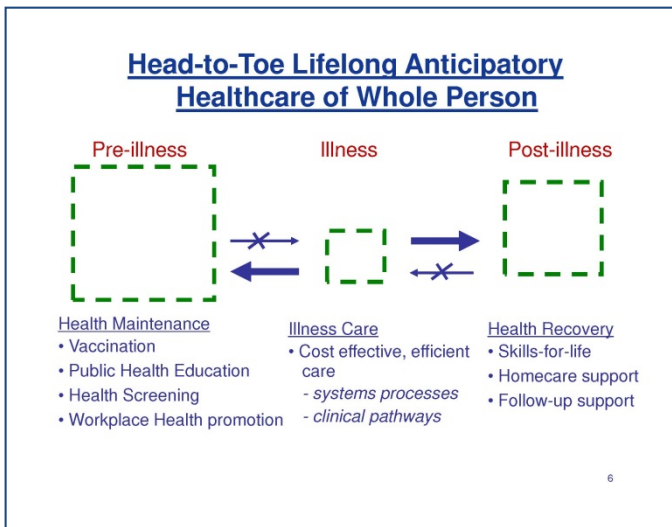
Head-to-Toe Lifelong Anticipatory Healthcare of Whole Person

Pre-illness

Illness

Post-illness

Health Maintenance
• Vaccination
• Public Health Education
• Health Screening
• Workplace Health promotion

Illness Care
• Cost effective, efficient care
- systems processes
- clinical pathways

Health Recovery
• Skills-for-life
• Homecare support
• Follow-up support

6